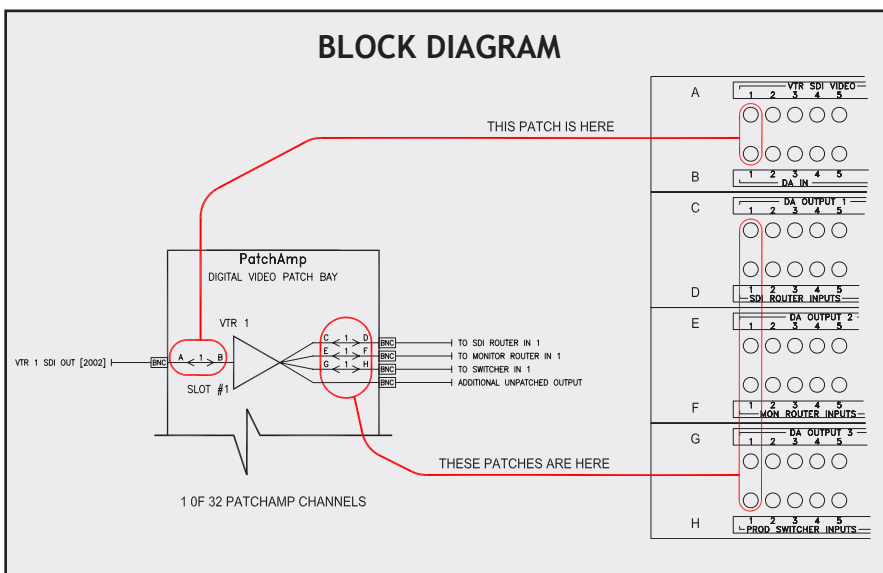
BLOCK DIAGRAM

THIS PATCH IS HERE

PatchAmp
DIGITAL VIDEO PATCH BAY

VTR 1

VTR 1 SDI OUT [2002]
BNC
A 1 B
SLOT #1

C 1 D
E 1 F
G 1 H

BNC TO SDI ROUTER IN 1
BNC TO MONITOR ROUTER IN 1
BNC TO SWITCHER IN 1
BNC ADDITIONAL UNPATCHED OUTPUT

THESE PATCHES ARE HERE

1 OF 32 PATCHAMP CHANNELS

A
VTR SDI VIDEO
1 2 3 4 5

B
1 2 3 4 5
DA IN

C
DA OUTPUT 1
1 2 3 4 5

D
1 2 3 4 5
SDI ROUTER INPUTS

E
DA OUTPUT 2
1 2 3 4 5

F
1 2 3 4 5
MON ROUTER INPUTS

G
DA OUTPUT 3
1 2 3 4 5

H
1 2 3 4 5
PROD SWITCHER INPUTS